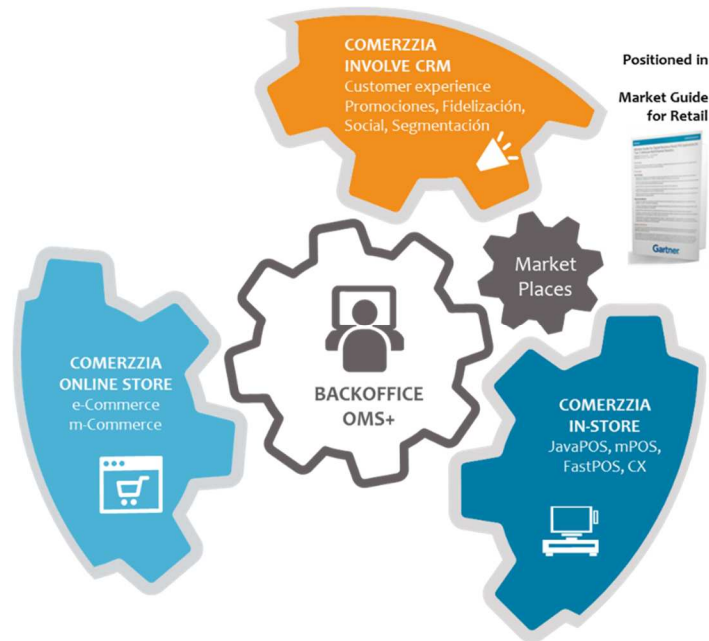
COMERZZIA
INVOLVE CRM
Customer experience
Promociones, Fidelización,
Social, Segmentación

Positioned in

Market Guide
for Retail

Gartner

Market
Places

COMERZZIA
ONLINE STORE
e-Commerce
m-Commerce

BACKOFFICE
OMS+

COMERZZIA
IN-STORE
JavaPOS, mPOS,
FastPOS, CX